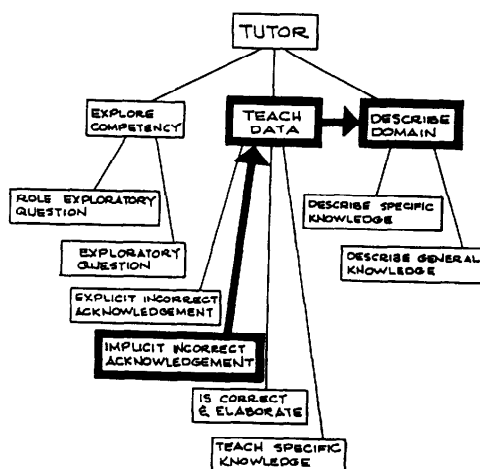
TUTOR

EXPLORE COMPETENCY

TEACH DATA

DESCRIBE DOMAIN

ROLE EXPLORATORY QUESTION

EXPLORATORY QUESTION

DESCRIBE SPECIFIC KNOWLEDGE

DESCRIBE GENERAL KNOWLEDGE

EXPLICIT INCORRECT ACKNOWLEDGEMENT

IMPLICIT INCORRECT ACKNOWLEDGEMENT

IS CORRECT & ELABORATE

TEACH SPECIFIC KNOWLEDGE